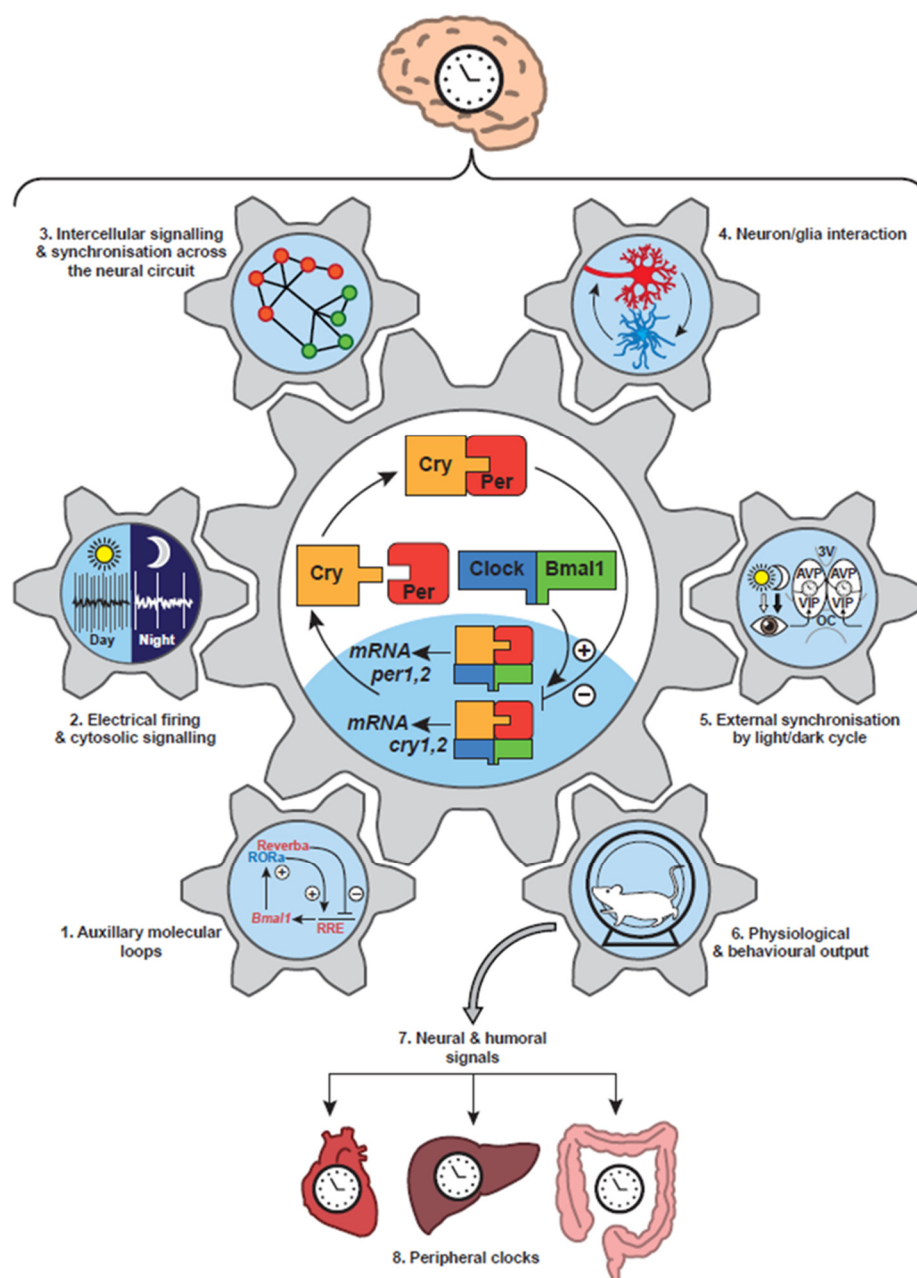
3. Intercellular signalling & synchronisation across the neural circuit

4. Neuron/glia interaction

Cry

Per

Cry

Per

Clock

Bmal1

Day

Night

mRNA per1,2

mRNA cry1,2

3V

AVP

AVP

VIP

VIP

OC

2. Electrical firing & cytosolic signalling

5. External synchronisation by light/dark cycle

Reverba

RORa

Bmal1

RRE

1. Auxillary molecular loops

6. Physiological & behavioural output

7. Neural & humoral signals

8. Peripheral clocks